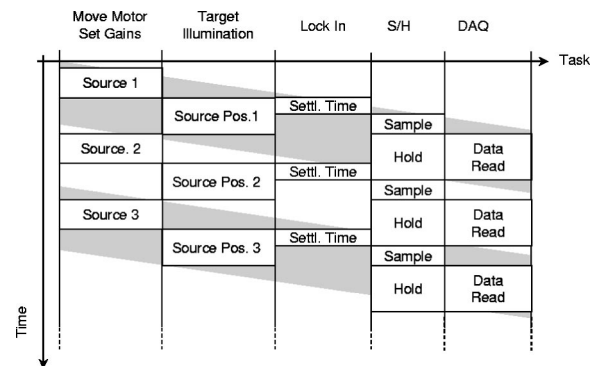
Move Motor Set Gains

Target Illumination

Lock In

S/H

DAQ

Task

Time

Source 1

Source Pos.1

Settl. Time

Sample

Source. 2

Hold

Data Read

Source Pos. 2

Settl. Time

Sample

Source 3

Hold

Data Read

Source Pos. 3

Settl. Time

Sample

Hold

Data Read